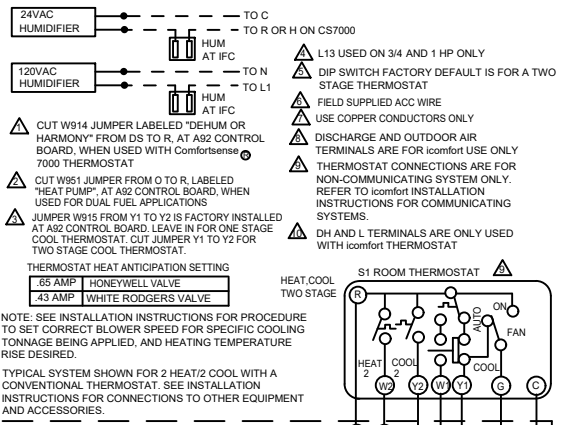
24VAC HUMIDIFIER

TO C

TO R OR H ON CS7000

HUM AT IFC

120VAC HUMIDIFIER

TO N

TO L1

HUM AT IFC

1 CUT W914 JUMPER LABELED "DEHUM OR HARMONY" FROM DS TO R, AT A92 CONTROL BOARD, WHEN USED WITH Comfortsense® 7000 THERMOSTAT

2 CUT W951 JUMPER FROM O TO R, LABELED "HEAT PUMP", AT A92 CONTROL BOARD, WHEN USED FOR DUAL FUEL APPLICATIONS

3 JUMPER W915 FROM Y1 TO Y2 IS FACTORY INSTALLED AT A92 CONTROL BOARD. LEAVE IN FOR ONE STAGE COOL THERMOSTAT. CUT JUMPER Y1 TO Y2 FOR TWO STAGE COOL THERMOSTAT.

THERMOSTAT HEAT ANTICIPATION SETTING

| .65 AMP | HONEYWELL VALVE |
|---|---|
| .43 AMP | WHITE RODGERS VALVE |

NOTE: SEE INSTALLATION INSTRUCTIONS FOR PROCEDURE TO SET CORRECT BLOWER SPEED FOR SPECIFIC COOLING TONNAGE BEING APPLIED, AND HEATING TEMPERATURE RISE DESIRED.

TYPICAL SYSTEM SHOWN FOR 2 HEAT/2 COOL WITH A CONVENTIONAL THERMOSTAT. SEE INSTALLATION INSTRUCTIONS FOR CONNECTIONS TO OTHER EQUIPMENT AND ACCESSORIES.

4 L13 USED ON 3/4 AND 1 HP ONLY

5 DIP SWITCH FACTORY DEFAULT IS FOR A TWO STAGE THERMOSTAT

6 FIELD SUPPLIED ACC WIRE

7 USE COPPER CONDUCTORS ONLY

8 DISCHARGE AND OUTDOOR AIR TERMINALS ARE FOR icomfort USE ONLY

9 THERMOSTAT CONNECTIONS ARE FOR NON-COMMUNICATING SYSTEM ONLY. REFER TO icomfort INSTALLATION INSTRUCTIONS FOR COMMUNICATING SYSTEMS.

10 DH AND L TERMINALS ARE ONLY USED WITH icomfort THERMOSTAT

S1 ROOM THERMOSTAT 9

HEAT,COOL TWO STAGE

R

ON

AUTO

FAN

HEAT 2

COOL 2

COOL

W2

Y2

W1

Y1

G

C